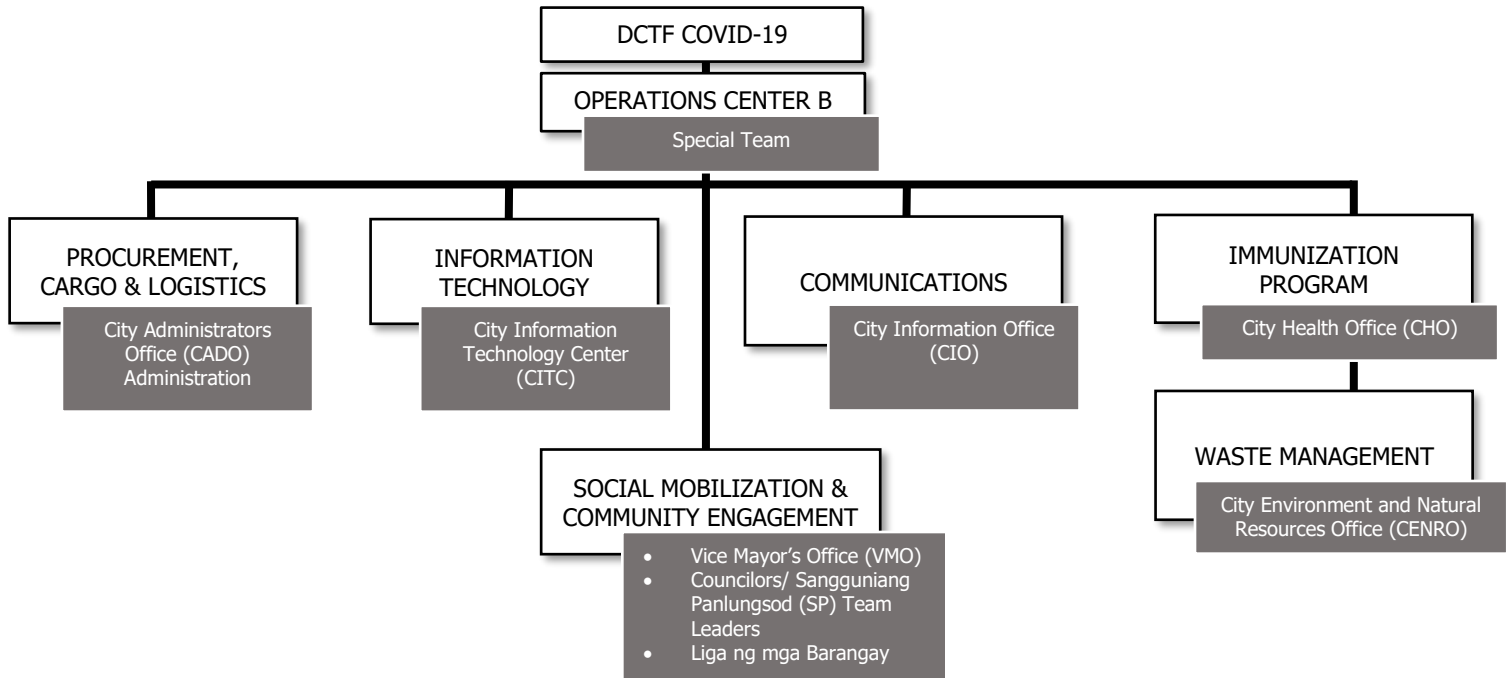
DCTF COVID-19

OPERATIONS CENTER B

Special Team

PROCUREMENT, CARGO & LOGISTICS

City Administrators Office (CADO) Administration

INFORMATION TECHNOLOGY

City Information Technology Center (CITC)

COMMUNICATIONS

City Information Office (CIO)

IMMUNIZATION PROGRAM

City Health Office (CHO)

WASTE MANAGEMENT

City Environment and Natural Resources Office (CENRO)

SOCIAL MOBILIZATION & COMMUNITY ENGAGEMENT

- Vice Mayor's Office (VMO)
- Councilors/ Sangguniang Panlungsod (SP) Team Leaders
- Liga ng mga Barangay